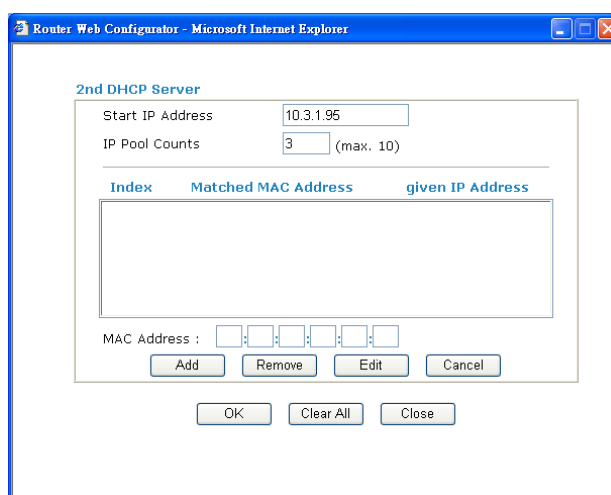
Router Web Configurator - Microsoft Internet Explorer

2nd DHCP Server

Start IP Address 10.3.1.95

IP Pool Counts 3 (max. 10)

Index Matched MAC Address given IP Address

MAC Address : : : : : :

Add Remove Edit Cancel

OK Clear All Close